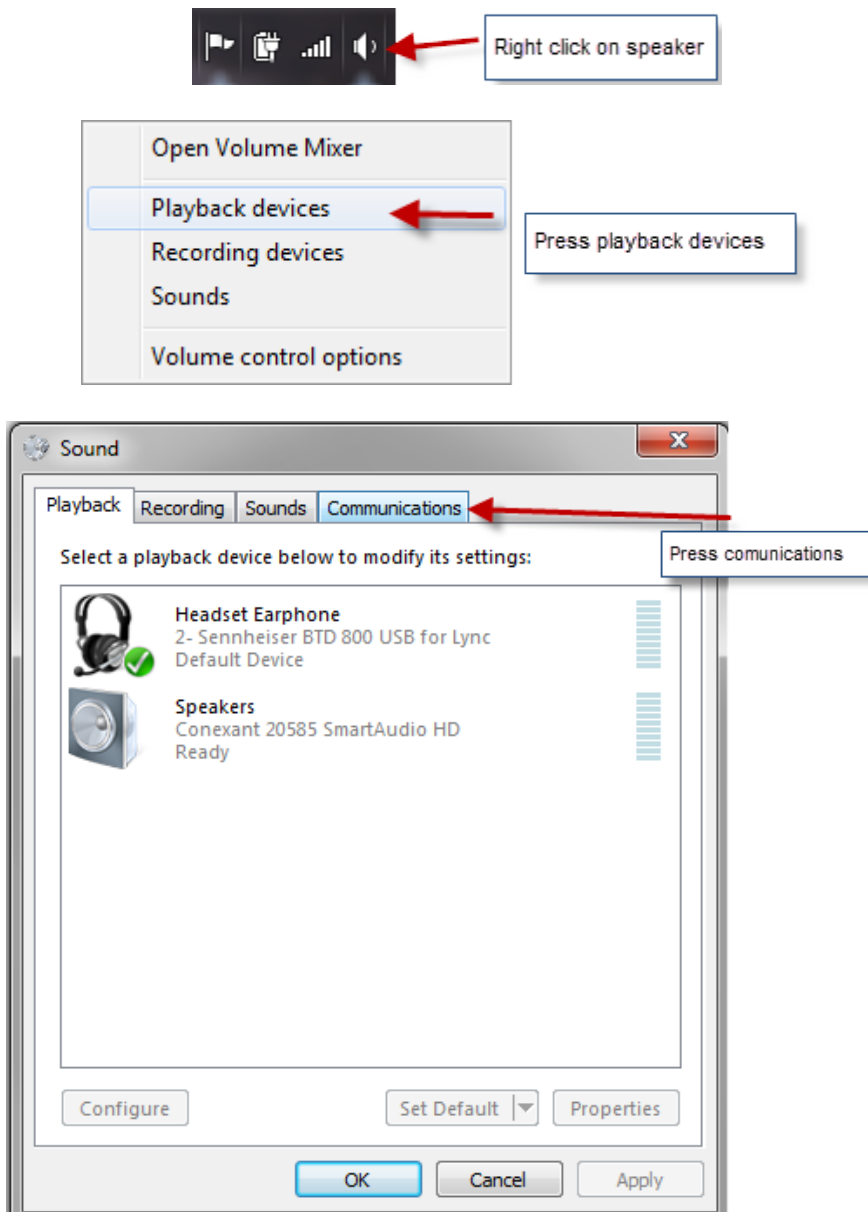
Right click on speaker

Open Volume Mixer

Playback devices

Recording devices

Sounds

Volume control options

Press playback devices

Sound

Playback | Recording | Sounds | Communications

Press comunications

Select a playback device below to modify its settings:

Headset Earphone
2- Sennheiser BTD 800 USB for Lync
Default Device

Speakers
Conexant 20585 SmartAudio HD
Ready

Configure

Set Default

Properties

OK

Cancel

Apply